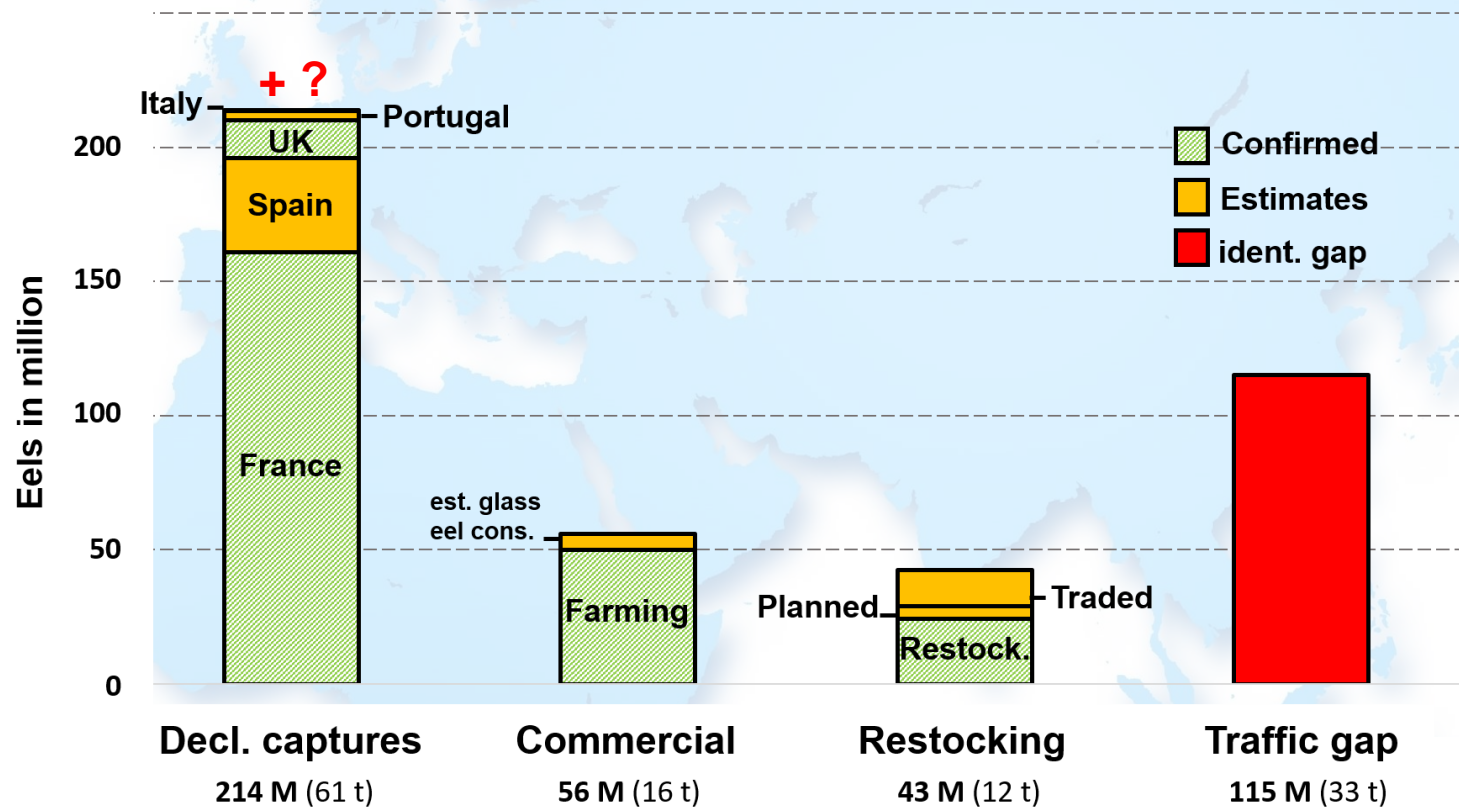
+ ?

Italy

Portugal

UK

Spain

France

Confirmed

Estimates

ident. gap

Eels in million

200

150

100

50

0

est. glass eel cons.

Farming

Planned

Traded

Restock.

Decl. captures
214 M (61 t)

Commercial
56 M (16 t)

Restocking
43 M (12 t)

Traffic gap
115 M (33 t)